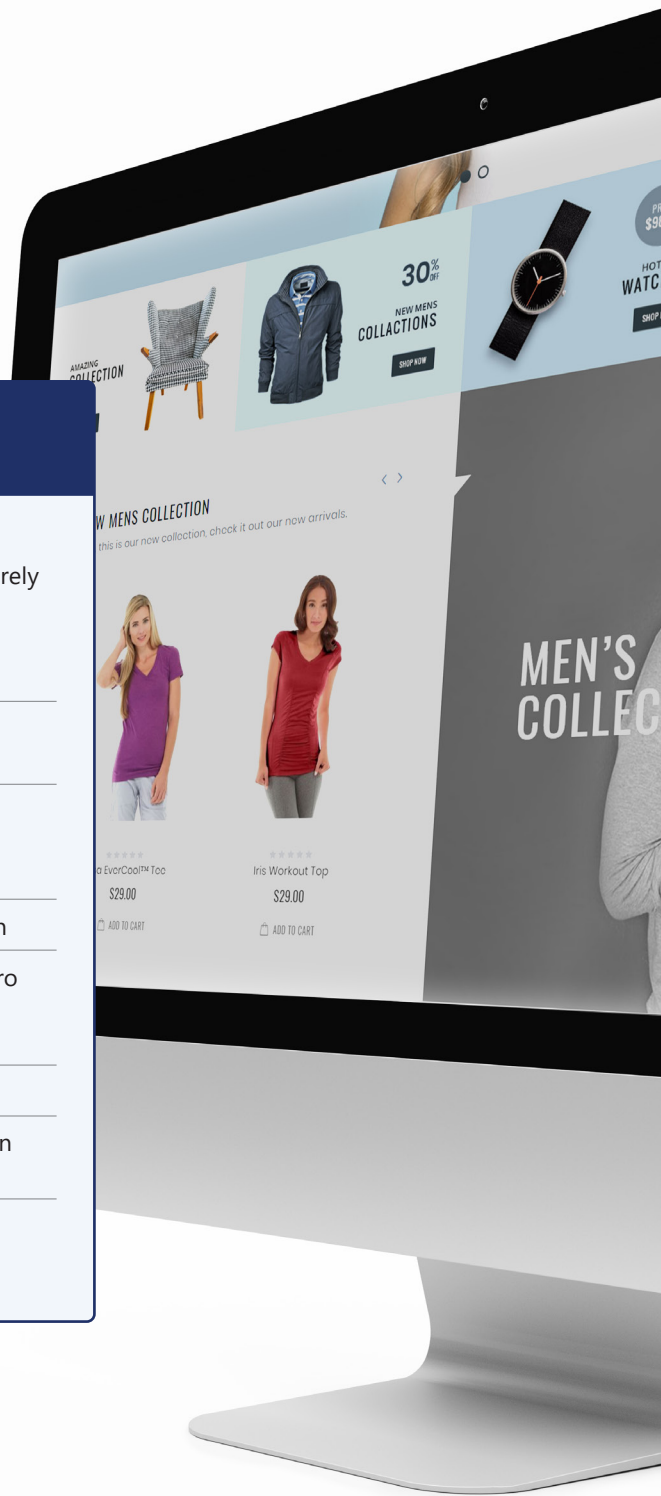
AMAZING
COLLECTION

30% OFF
NEW MENS
COLLACTIONS
SHOP NOW

PR
$9

HOT
WATC
SHOP

W MENS COLLECTION
this is our new collection, check it out our new arrivals.

a EverCool™ Tee
$29.00
ADD TO CART

Iris Workout Top
$29.00
ADD TO CART

MEN'S
COLLEC

rely

n

ro

n